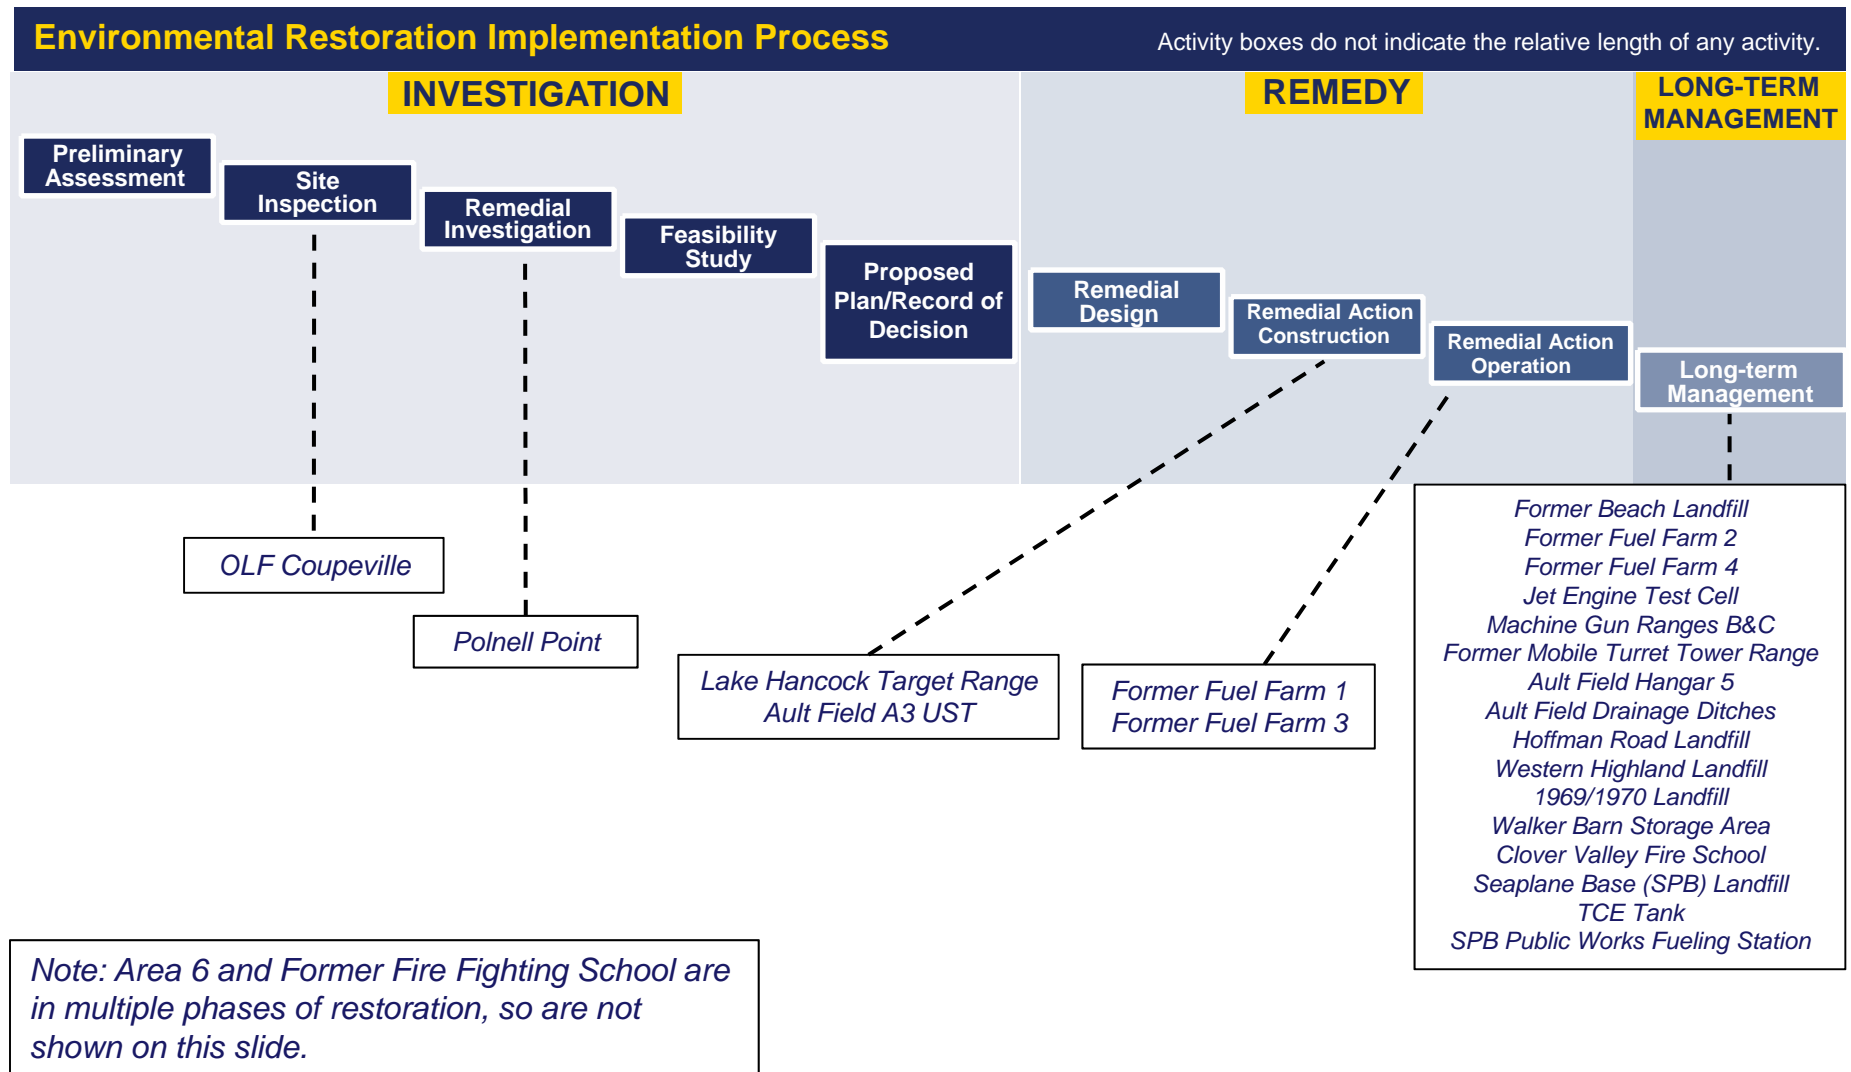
Environmental Restoration Implementation Process

Activity boxes do not indicate the relative length of any activity.

INVESTIGATION

REMEDY

LONG-TERM MANAGEMENT

Preliminary Assessment

Site Inspection

Remedial Investigation

Feasibility Study

Proposed Plan/Record of Decision

Remedial Design

Remedial Action Construction

Remedial Action Operation

Long-term Management

OLF Coupeville

Polnell Point

Lake Hancock Target Range
Ault Field A3 UST

Former Fuel Farm 1
Former Fuel Farm 3

Former Beach Landfill
Former Fuel Farm 2
Former Fuel Farm 4
Jet Engine Test Cell
Machine Gun Ranges B&C
Former Mobile Turret Tower Range
Ault Field Hangar 5
Ault Field Drainage Ditches
Hoffman Road Landfill
Western Highland Landfill
1969/1970 Landfill
Walker Barn Storage Area
Clover Valley Fire School
Seaplane Base (SPB) Landfill
TCE Tank
SPB Public Works Fueling Station

Note: Area 6 and Former Fire Fighting School are in multiple phases of restoration, so are not shown on this slide.